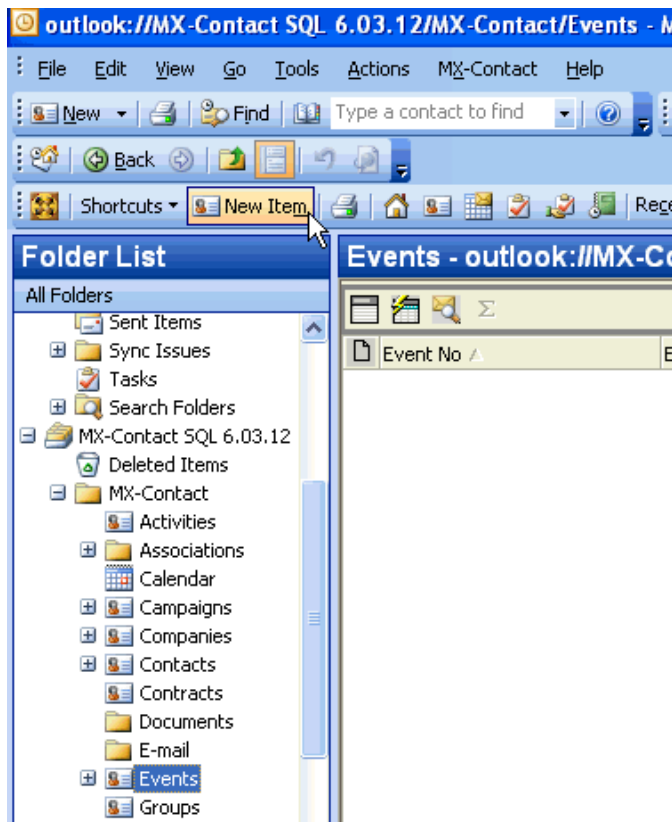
outlook://MX-Contact SQL 6.03.12/MX-Contact/Events - M

File Edit View Go Tools Actions MX-Contact Help

New Find Type a contact to find

Back

Shortcuts New Item Rec

Folder List

All Folders

Sent Items
Sync Issues
Tasks
Search Folders
MX-Contact SQL 6.03.12
Deleted Items
MX-Contact
Activities
Associations
Calendar
Campaigns
Companies
Contacts
Contracts
Documents
E-mail
Events
Groups

Events - outlook://MX-Co

Σ

Event No

E